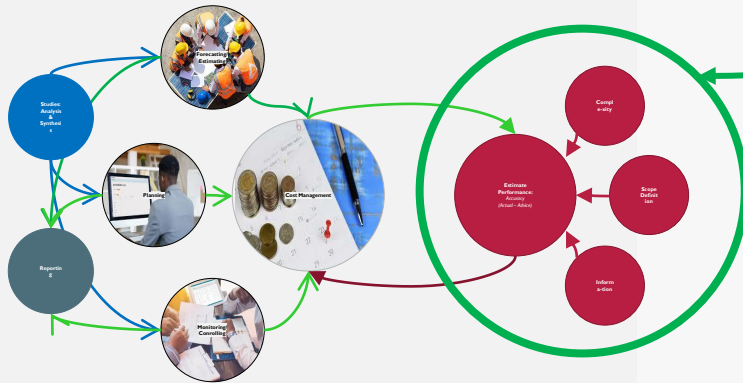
Forecasting Estimating

Studies: Analysis & Synthesis

Planning

Cost Management

Reporting

Monitoring Controlling

Estimate Performance: Accuracy (Actual – Attain)

Complexity

Scope Definition

Information